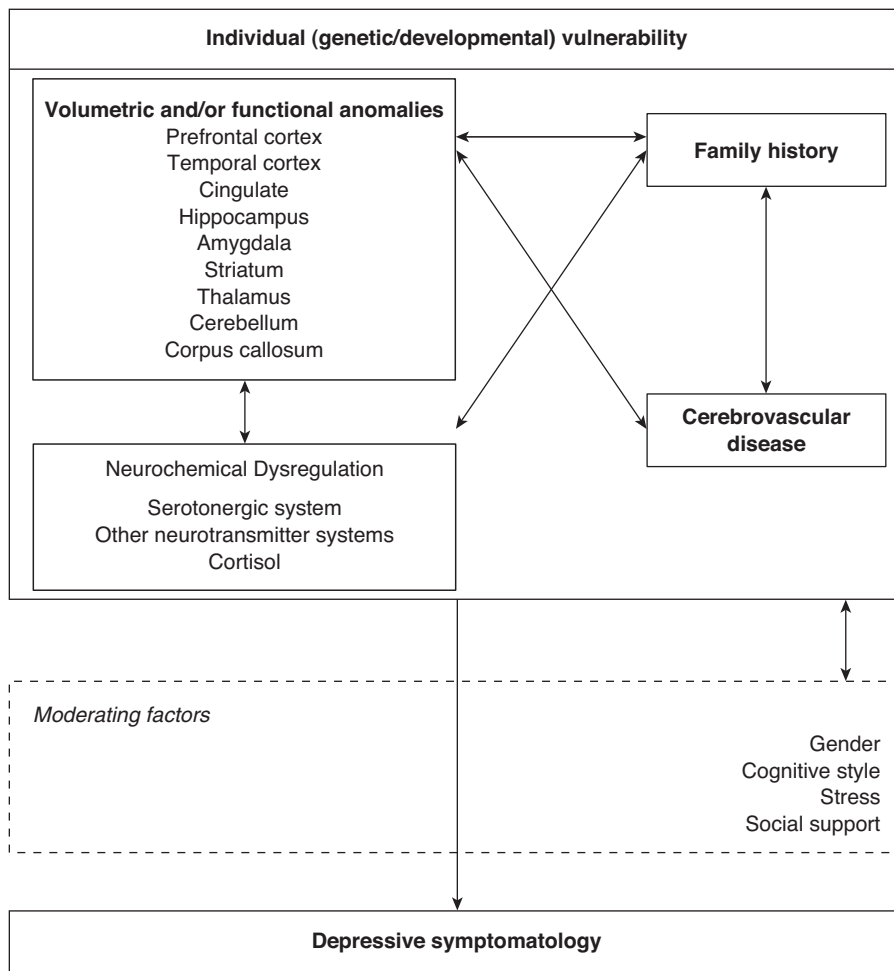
Individual (genetic/developmental) vulnerability

Volumetric and/or functional anomalies
Prefrontal cortex
Temporal cortex
Cingulate
Hippocampus
Amygdala
Striatum
Thalamus
Cerebellum
Corpus callosum

Family history

Cerebrovascular disease

Neurochemical Dysregulation
Serotonergic system
Other neurotransmitter systems
Cortisol

Moderating factors

Gender
Cognitive style
Stress
Social support

Depressive symptomatology